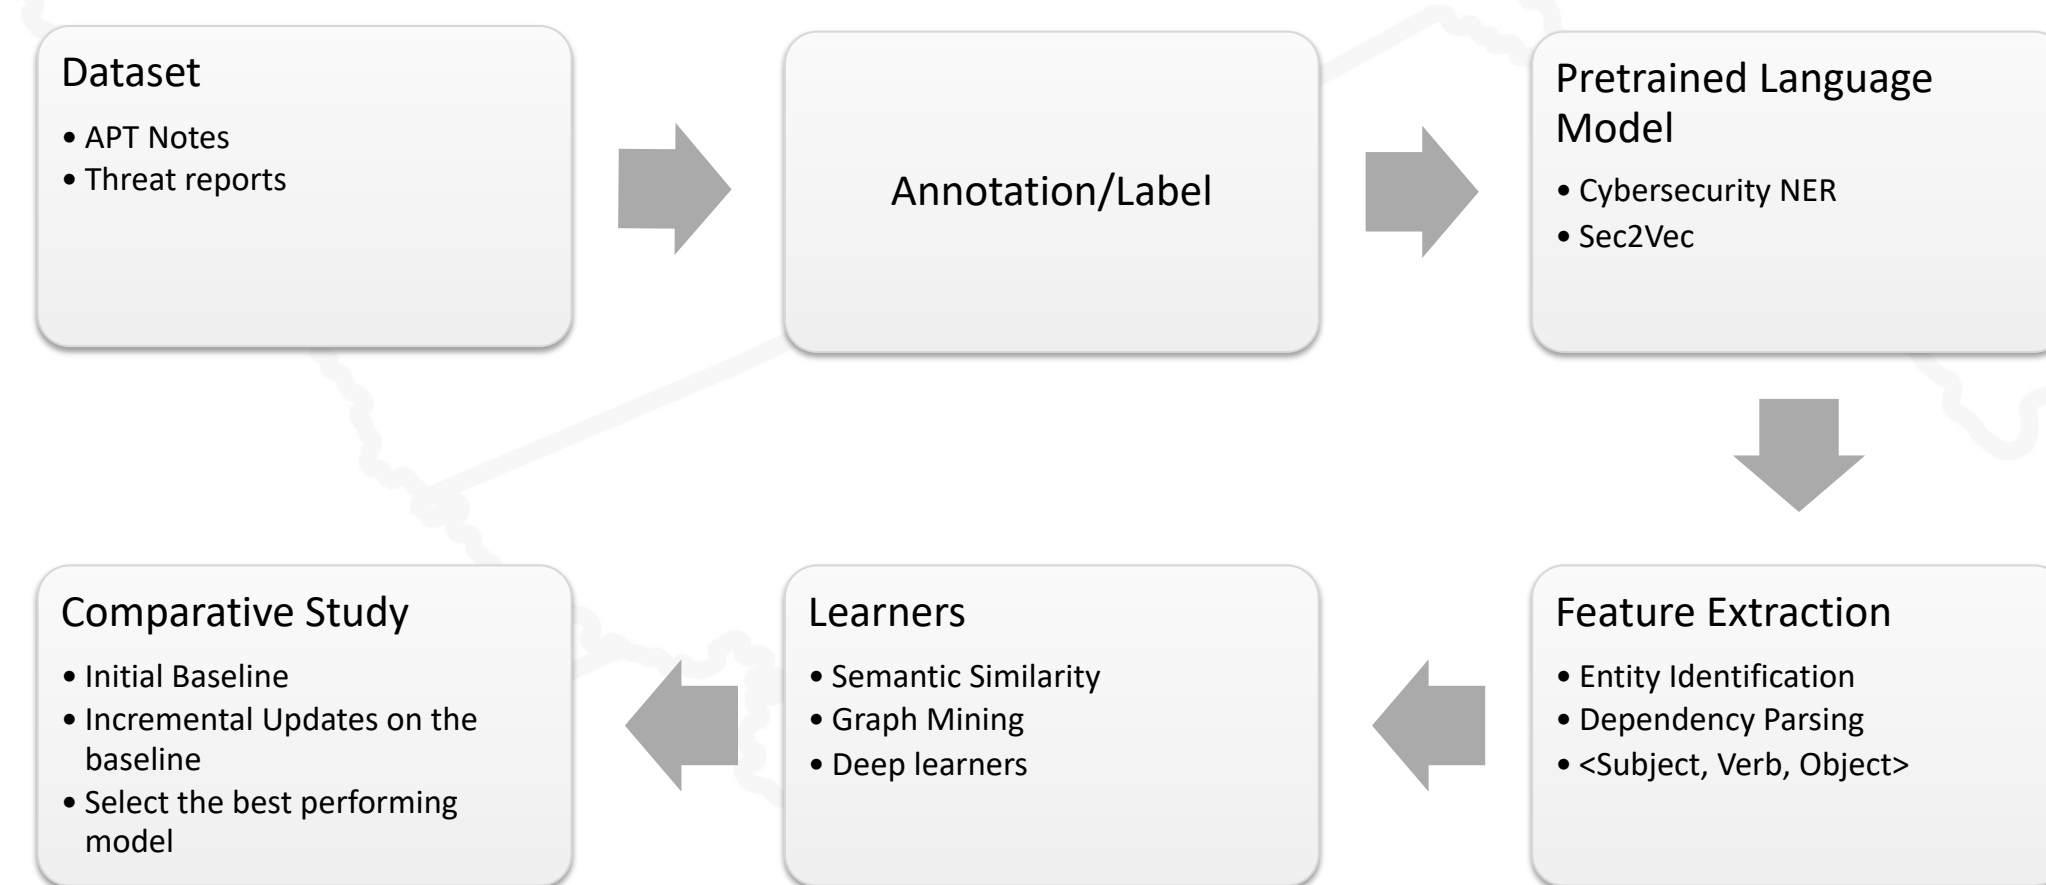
Dataset
• APT Notes
• Threat reports

Annotation/Label

Pretrained Language Model
• Cybersecurity NER
• Sec2Vec

Feature Extraction
• Entity Identification
• Dependency Parsing
• <Subject, Verb, Object>

Learners
• Semantic Similarity
• Graph Mining
• Deep learners

Comparative Study
• Initial Baseline
• Incremental Updates on the baseline
• Select the best performing model